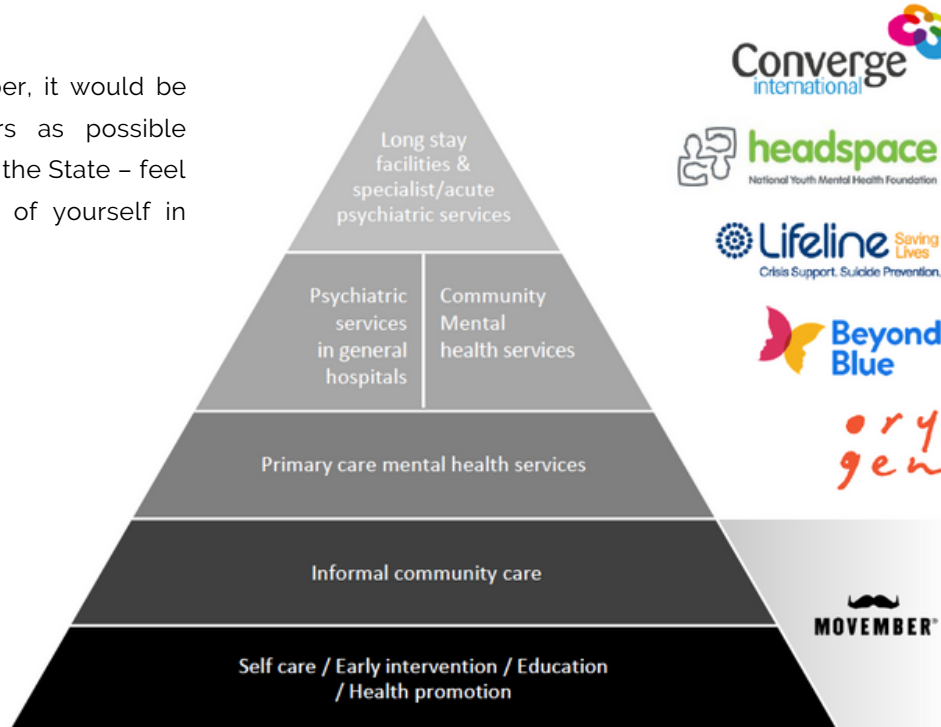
ber, it would be rs as possible the State – feel of yourself in

Long stay facilities & specialist/acute psychiatric services

Psychiatric services in general hospitals

Community Mental health services

Primary care mental health services

Informal community care

Self care / Early intervention / Education / Health promotion

Converge international

headspace
National Youth Mental Health Foundation

Lifeline Saving Lives
Crisis Support. Suicide Prevention.

Beyond Blue

ory gen

MOVEMBER®